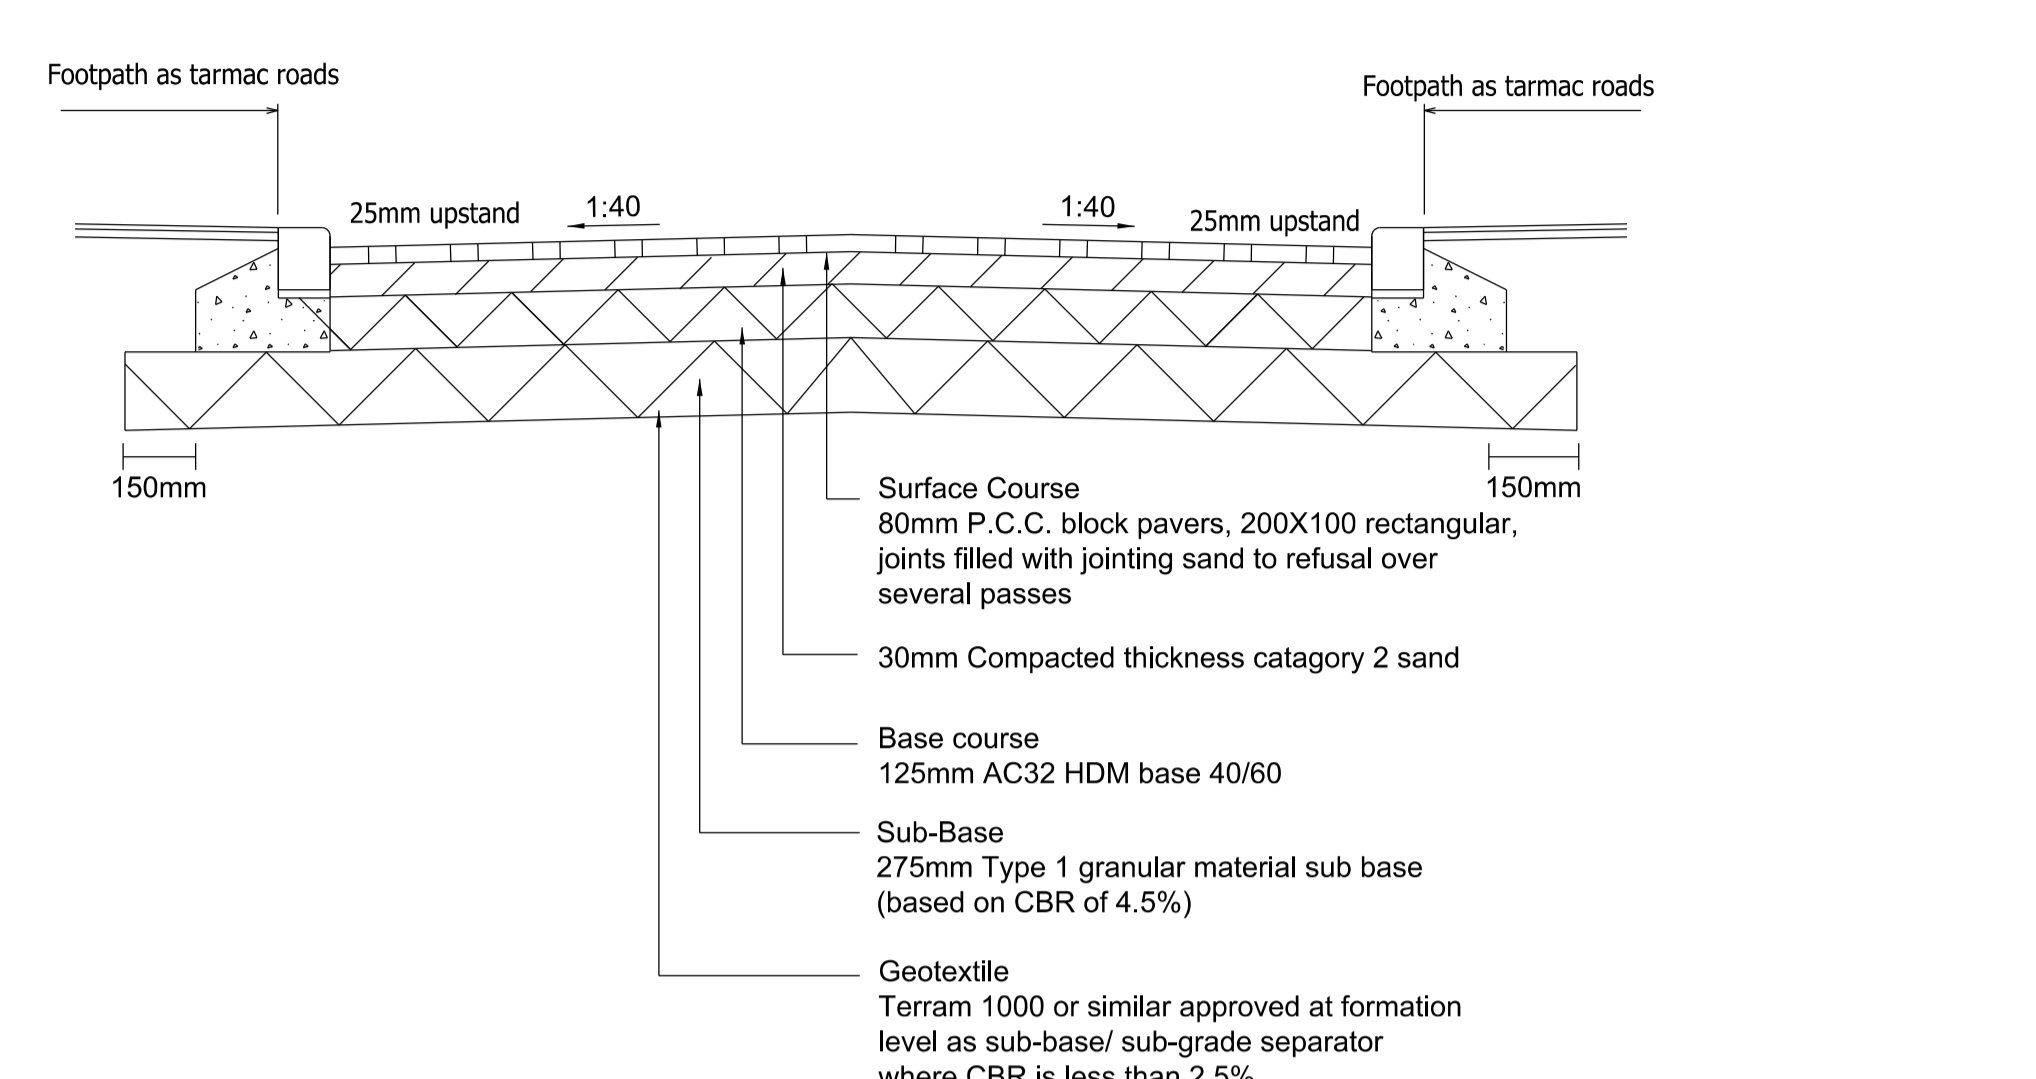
Footpath as tarmac roads

Footpath as tarmac roads

25mm upstand

1:40

1:40

25mm upstand

150mm

150mm

Surface Course
80mm P.C.C. block pavers, 200X100 rectangular, joints filled with jointing sand to refusal over several passes

30mm Compacted thickness catagory 2 sand

Base course
125mm AC32 HDM base 40/60

Sub-Base
275mm Type 1 granular material sub base (based on CBR of 4.5%)

Geotextile
Terram 1000 or similar approved at formation level as sub-base/ sub-grade separator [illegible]